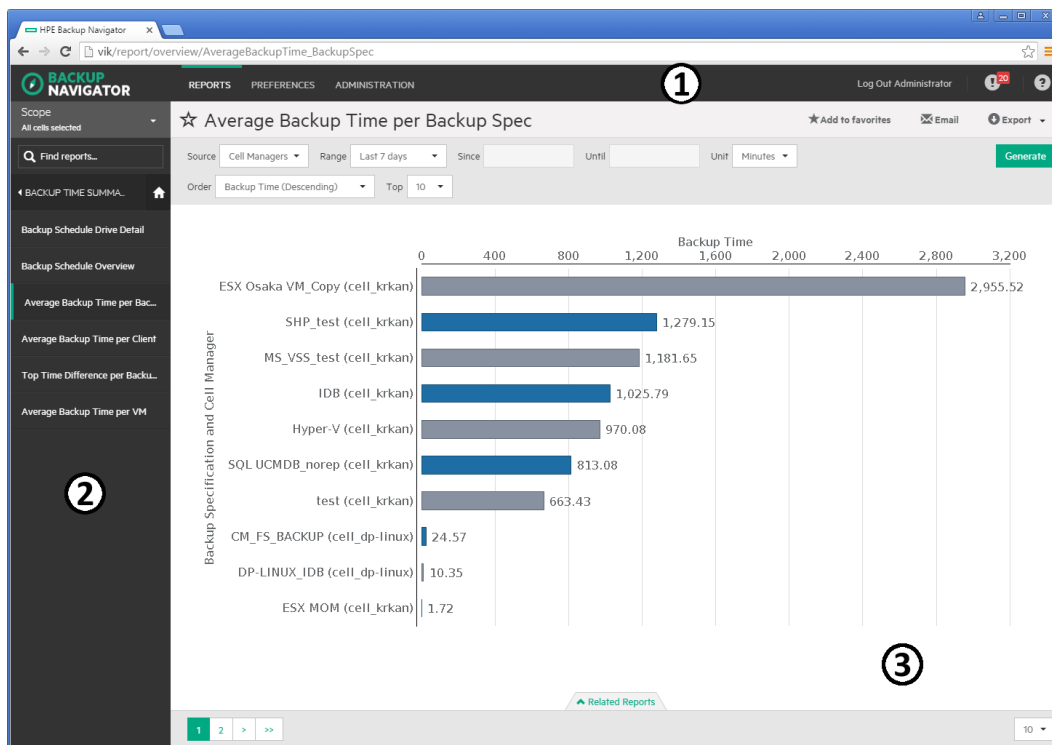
HPE Backup Navigator ×

vik/report/overview/AverageBackupTime_BackupSpec

BACKUP NAVIGATOR

REPORTS PREFERENCES ADMINISTRATION

1

Log Out Administrator 20 ?

Scope
All cells selected

Find reports...

BACKUP TIME SUMMA...

Backup Schedule Drive Detail

Backup Schedule Overview

Average Backup Time per Bac...

Average Backup Time per Client

Top Time Difference per Backu...

Average Backup Time per VM

2

☆ Average Backup Time per Backup Spec

Add to favorites Email Export

Source Cell Managers Range Last 7 days Since Until Unit Minutes Generate

Order Backup Time (Descending) Top 10

Backup Time

0 400 800 1,200 1,600 2,000 2,400 2,800 3,200

Backup Specification and Cell Manager

ESX Osaka VM_Copy (cell_krkan) 2,955.52
SHP_test (cell_krkan) 1,279.15
MS_VSS_test (cell_krkan) 1,181.65
IDB (cell_krkan) 1,025.79
Hyper-V (cell_krkan) 970.08
SQL UCMDB_norep (cell_krkan) 813.08
test (cell_krkan) 663.43
CM_FS_BACKUP (cell_dp-linux) 24.57
DP-LINUX_IDB (cell_dp-linux) 10.35
ESX MOM (cell_krkan) 1.72

3

Related Reports

1 2 > >>

10